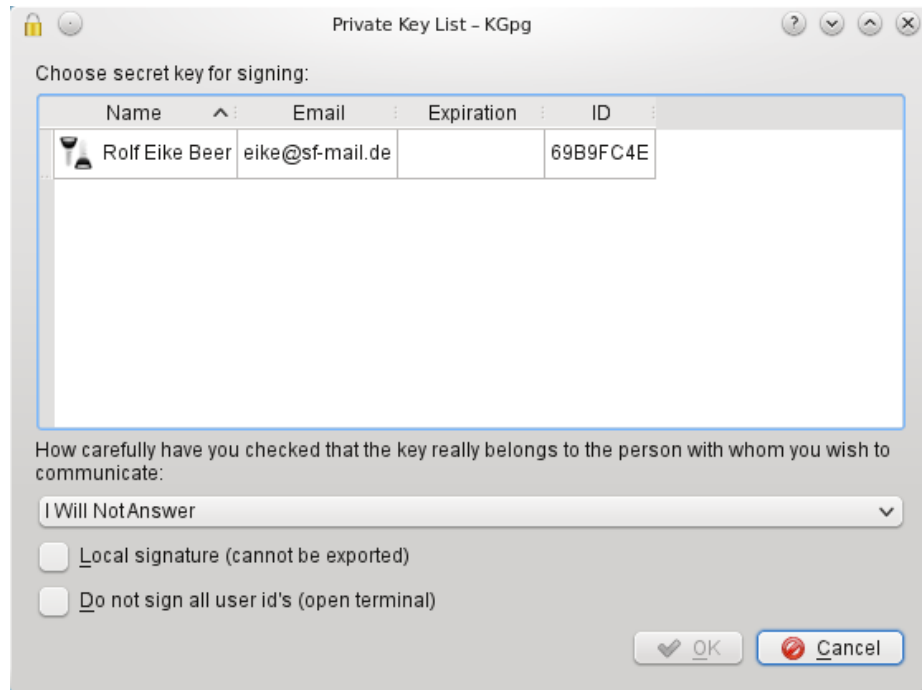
Private Key List – KGpg

Choose secret key for signing:

| Name | Email | Expiration | ID |
|---|---|---|---|
| Rolf Eike Beer | eike@sf-mail.de | | 69B9FC4E |

How carefully have you checked that the key really belongs to the person with whom you wish to communicate:

I Will Not Answer

Local signature (cannot be exported)

Do not sign all user id's (open terminal)

OK

Cancel